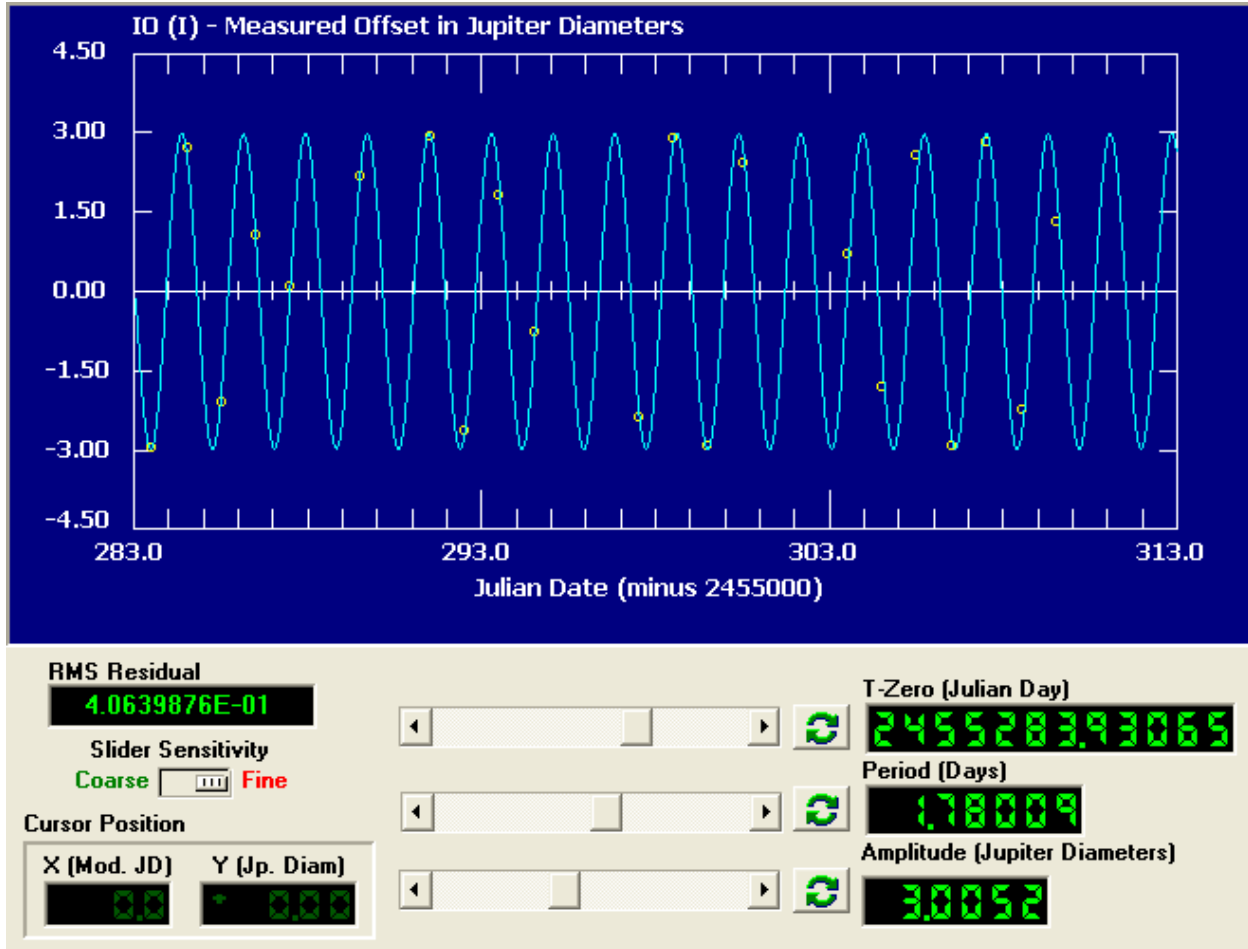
IO (I) - Measured Offset in Jupiter Diameters

4.50
3.00
1.50
0.00
-1.50
-3.00
-4.50

283.0
293.0
303.0
313.0

Julian Date (minus 2455000)

RMS Residual
4.0639876E-01

Slider Sensitivity
Coarse Fine

Cursor Position
X (Mod. JD) Y (Jp. Diam)
0.0 0.00

T-Zero (Julian Day)
2455283.93065

Period (Days)
1.78009

Amplitude (Jupiter Diameters)
3.0052